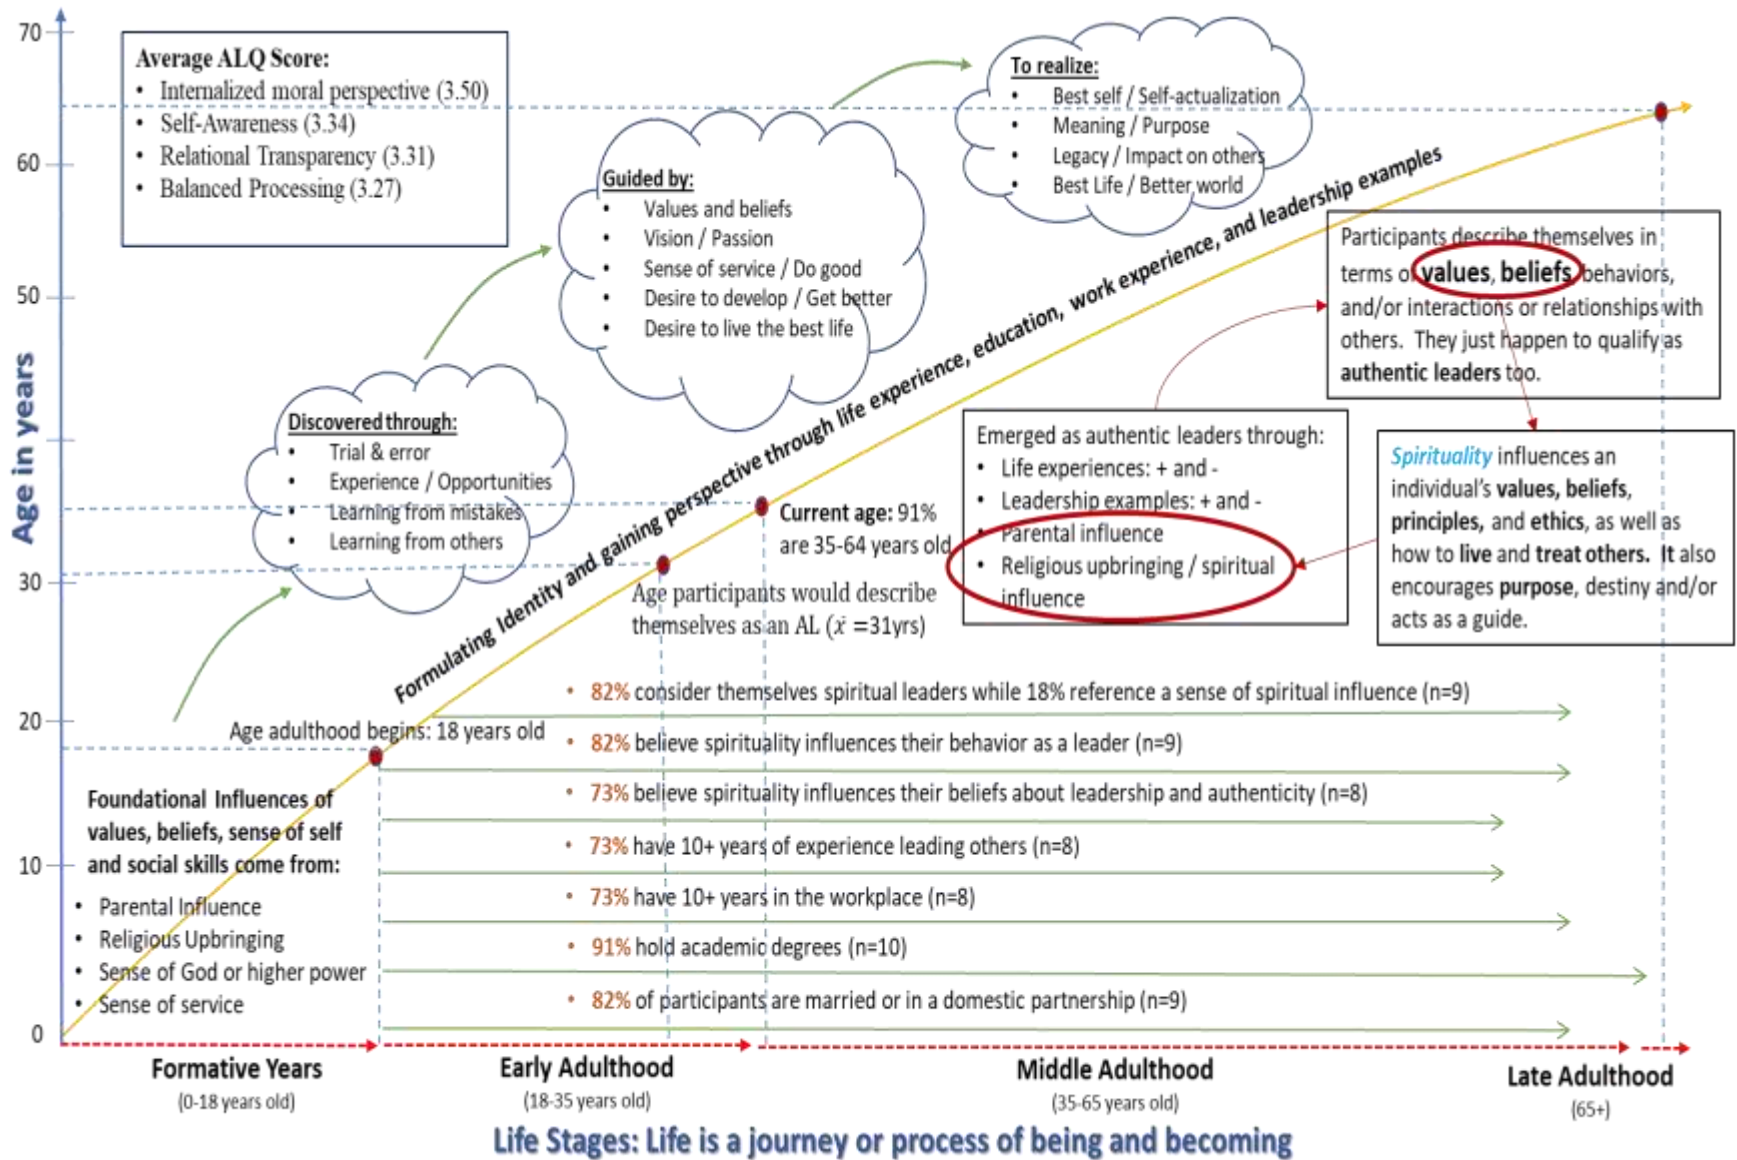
70
60
50
30
20
10
0
Age in years

Average ALQ Score:
• Internalized moral perspective (3.50)
• Self-Awareness (3.34)
• Relational Transparency (3.31)
• Balanced Processing (3.27)

To realize:
• Best self / Self-actualization
• Meaning / Purpose
• Legacy / Impact on others
• Best Life / Better world

Guided by:
• Values and beliefs
• Vision / Passion
• Sense of service / Do good
• Desire to develop / Get better
• Desire to live the best life

Participants describe themselves in terms of values, beliefs, behaviors, and/or interactions or relationships with others. They just happen to qualify as authentic leaders too.

Discovered through:
• Trial & error
• Experience / Opportunities
• Learning from mistakes
• Learning from others

Formulating identity and gaining perspective through life experience, education, work experience, and leadership examples

Emerged as authentic leaders through:
• Life experiences: + and -
• Leadership examples: + and -
• Parental influence
• Religious upbringing / spiritual influence

Spirituality influences an individual's values, beliefs, principles, and ethics, as well as how to live and treat others. It also encourages purpose, destiny and/or acts as a guide.

Current age: 91% are 35-64 years old

Age participants would describe themselves as an AL ($\bar{x}$ =31yrs)

Age adulthood begins: 18 years old

• 82% consider themselves spiritual leaders while 18% reference a sense of spiritual influence (n=9)
• 82% believe spirituality influences their behavior as a leader (n=9)
• 73% believe spirituality influences their beliefs about leadership and authenticity (n=8)
• 73% have 10+ years of experience leading others (n=8)
• 73% have 10+ years in the workplace (n=8)
• 91% hold academic degrees (n=10)
• 82% of participants are married or in a domestic partnership (n=9)

Foundational Influences of values, beliefs, sense of self and social skills come from:
• Parental Influence
• Religious Upbringing
• Sense of God or higher power
• Sense of service

Formative Years
(0-18 years old)
Early Adulthood
(18-35 years old)
Middle Adulthood
(35-65 years old)
Late Adulthood
(65+)

Life Stages: Life is a journey or process of being and becoming